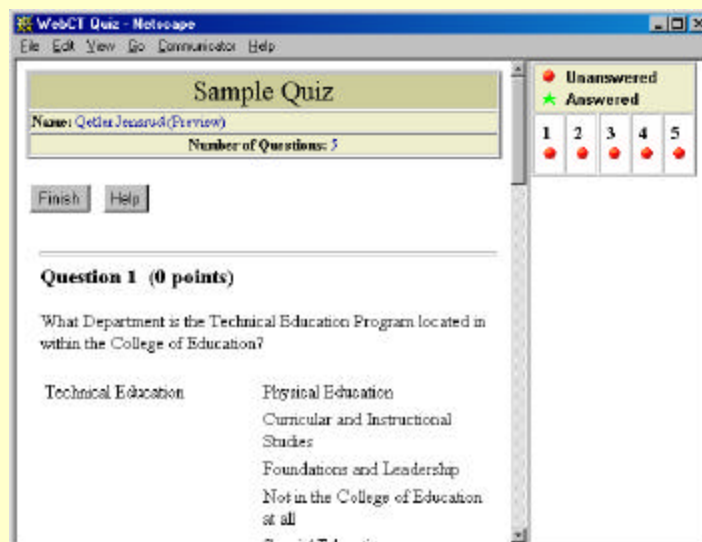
WebCT Quiz - Netscape

File Edit View Go Communicator Help

Sample Quiz

Name: Qetler Jensrud(Preview)

Number of Questions: 5

Finish Help

Question 1 (0 points)

What Department is the Technical Education Program located in within the College of Education?

Technical Education

Physical Education
Curricular and Instructional Studies
Foundations and Leadership
Not in the College of Education at all
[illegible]

Unanswered
Answered

1 2 3 4 5